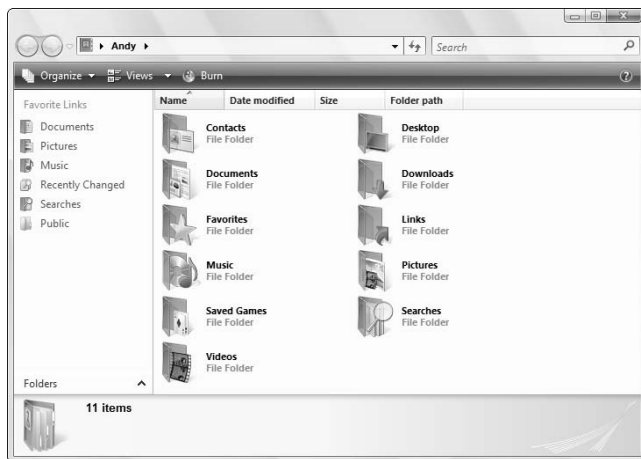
Andy

Search

Organize ▾ Views ▾ Burn

Favorite Links

Documents
Pictures
Music
Recently Changed
Searches
Public

Folders

Name | Date modified | Size | Folder path

Contacts
File Folder

Desktop
File Folder

Documents
File Folder

Downloads
File Folder

Favorites
File Folder

Links
File Folder

Music
File Folder

Pictures
File Folder

Saved Games
File Folder

Searches
File Folder

Videos
File Folder

11 items